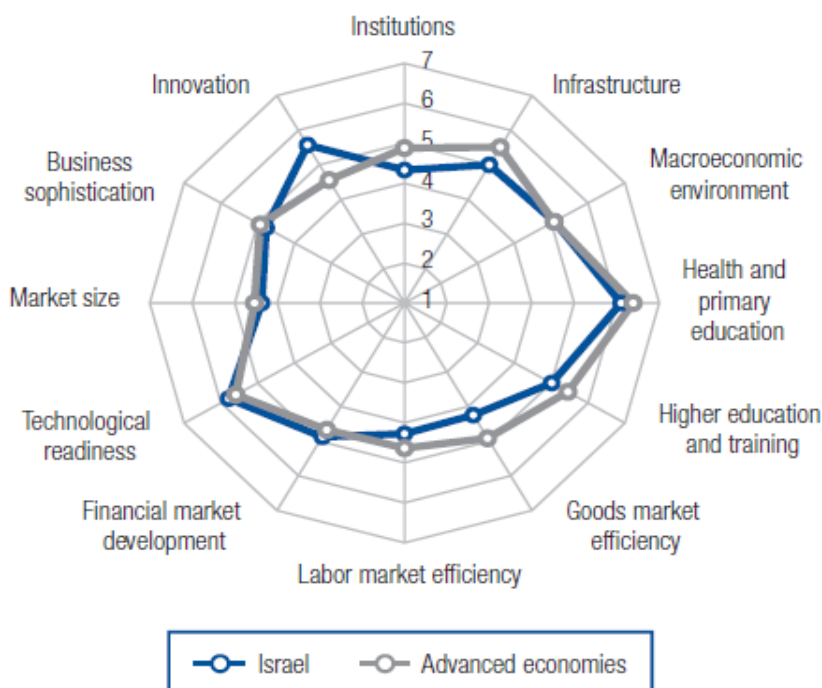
Institutions
7
6
5
4
3
2
1
Infrastructure
Macroeconomic environment
Health and primary education
Higher education and training
Goods market efficiency
Labor market efficiency
Financial market development
Technological readiness
Market size
Business sophistication
Innovation

Israel
Advanced economies